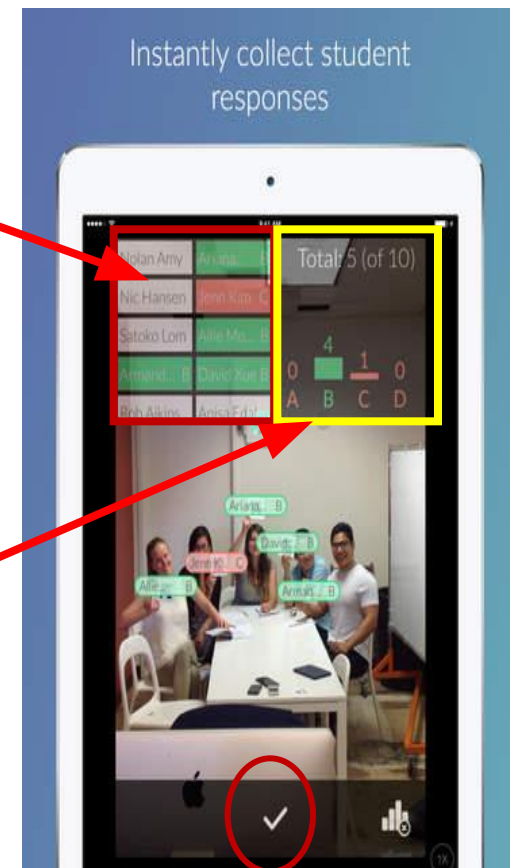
Instantly collect student responses

Nolan Amy
Ariana... B
Nic Hansen
Jenn Kim C
Satoko Lom
Allie Mo... B
Armand... B
David Xue B
Bob Aikins
Anisa Edd...

Total: 5 (of 10)

4
1
0
0
A B C D

Ariana... B
David... B
Jenn K... C
Allie M... B
Armand... B